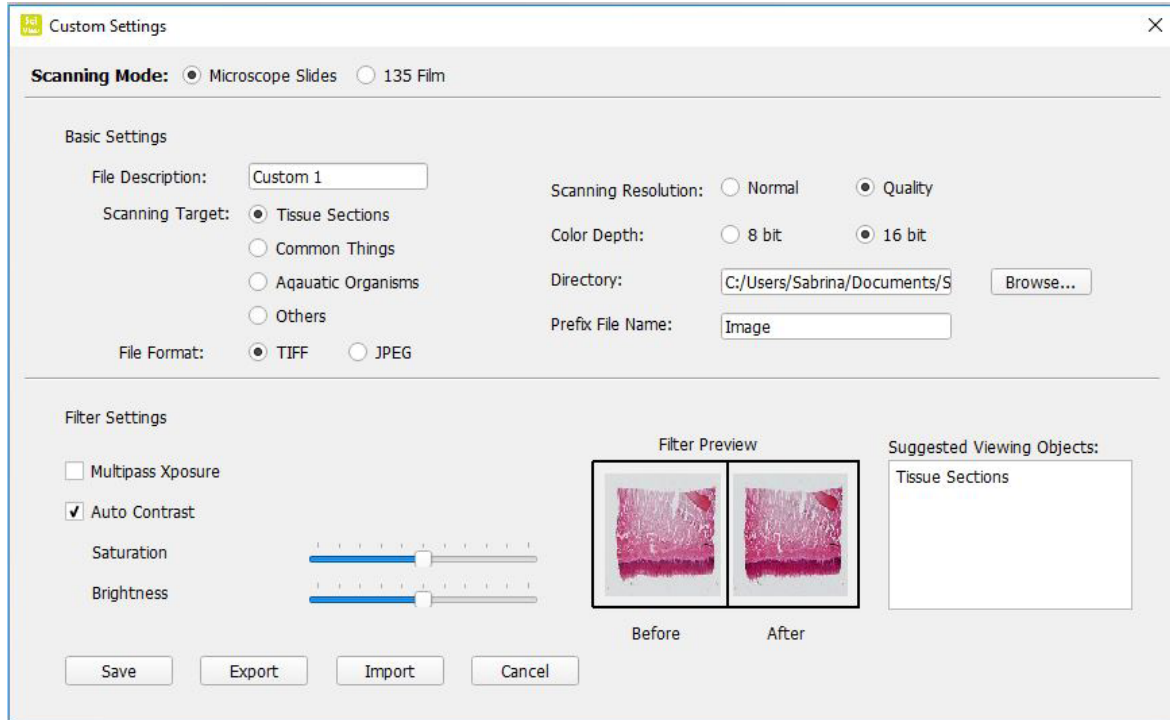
Custom Settings

Scanning Mode: Microscope Slides 135 Film

Basic Settings

File Description: Custom 1

Scanning Target: Tissue Sections

Common Things

Aqauatic Organisms

Others

File Format: TIFF JPEG

Scanning Resolution: Normal Quality

Color Depth: 8 bit 16 bit

Directory: C:/Users/Sabrina/Documents/S Browse...

Prefix File Name: Image

Filter Settings

Multipass Xposure

✓ Auto Contrast

Saturation

Brightness

Filter Preview

Before After

Suggested Viewing Objects:

Tissue Sections

Save Export Import Cancel